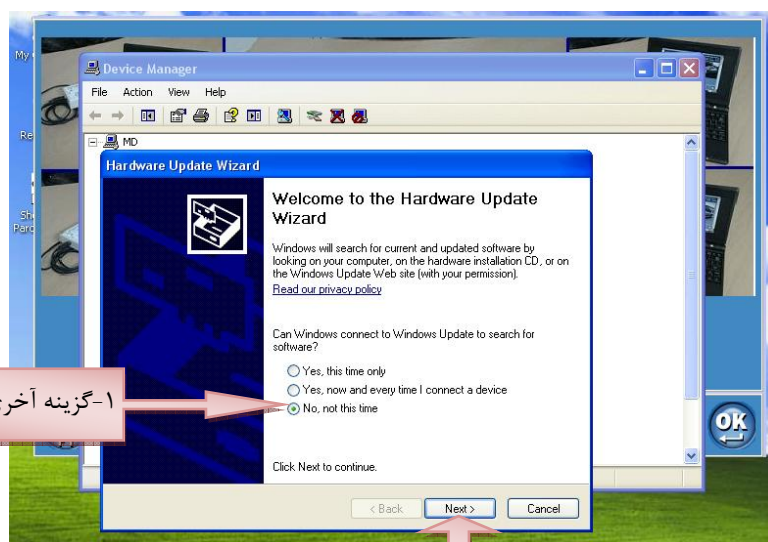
My
Re
Sh
Paro

Device Manager
File Action View Help
MD

Hardware Update Wizard

Welcome to the Hardware Update Wizard

Windows will search for current and updated software by looking on your computer, on the hardware installation CD, or on the Windows Update Web site (with your permission).

Read our privacy policy

Can Windows connect to Windows Update to search for software?

Yes, this time only
Yes, now and every time I connect a device
No, not this time

Click Next to continue.

< Back
Next >
Cancel

۱-گزینه آخر

OK